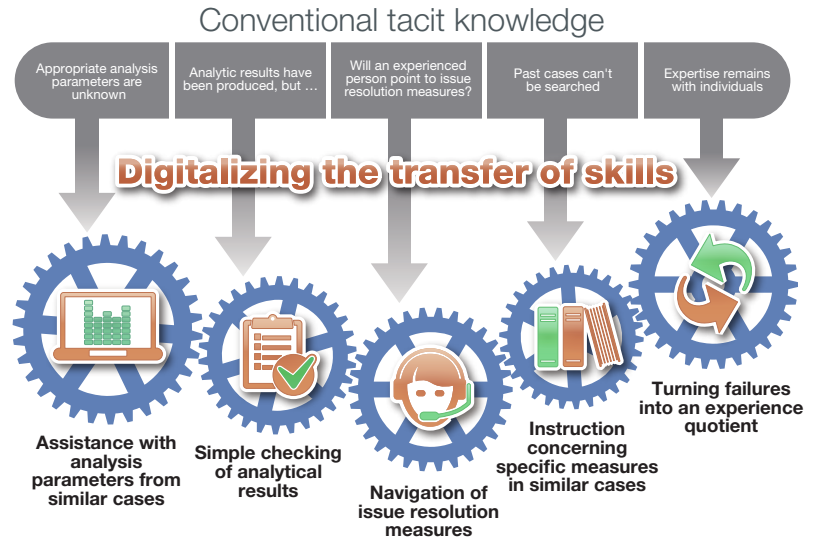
Conventional tacit knowledge

Appropriate analysis parameters are unknown

Analytic results have been produced, but ...

Will an experienced person point to issue resolution measures?

Past cases can't be searched

Expertise remains with individuals

Digitalizing the transfer of skills

Assistance with analysis parameters from similar cases

Simple checking of analytical results

Navigation of issue resolution measures

Instruction concerning specific measures in similar cases

Turning failures into an experience quotient